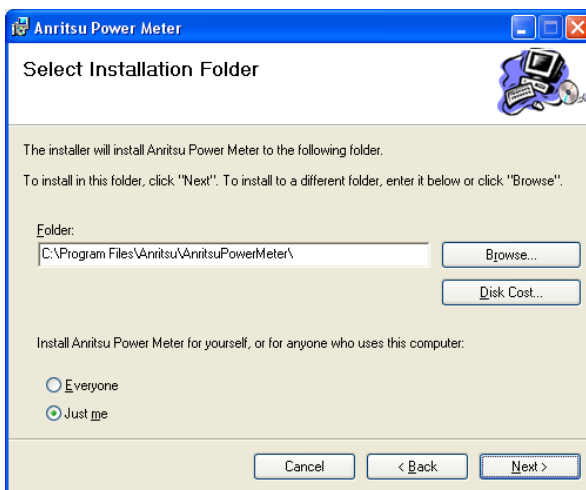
Anritsu Power Meter

Select Installation Folder

The installer will install Anritsu Power Meter to the following folder.

To install in this folder, click "Next". To install to a different folder, enter it below or click "Browse".

Folder:
C:\Program Files\Anritsu\AnritsuPowerMeter\

Browse...

Disk Cost...

Install Anritsu Power Meter for yourself, or for anyone who uses this computer:

Everyone

Just me

Cancel

< Back

Next >